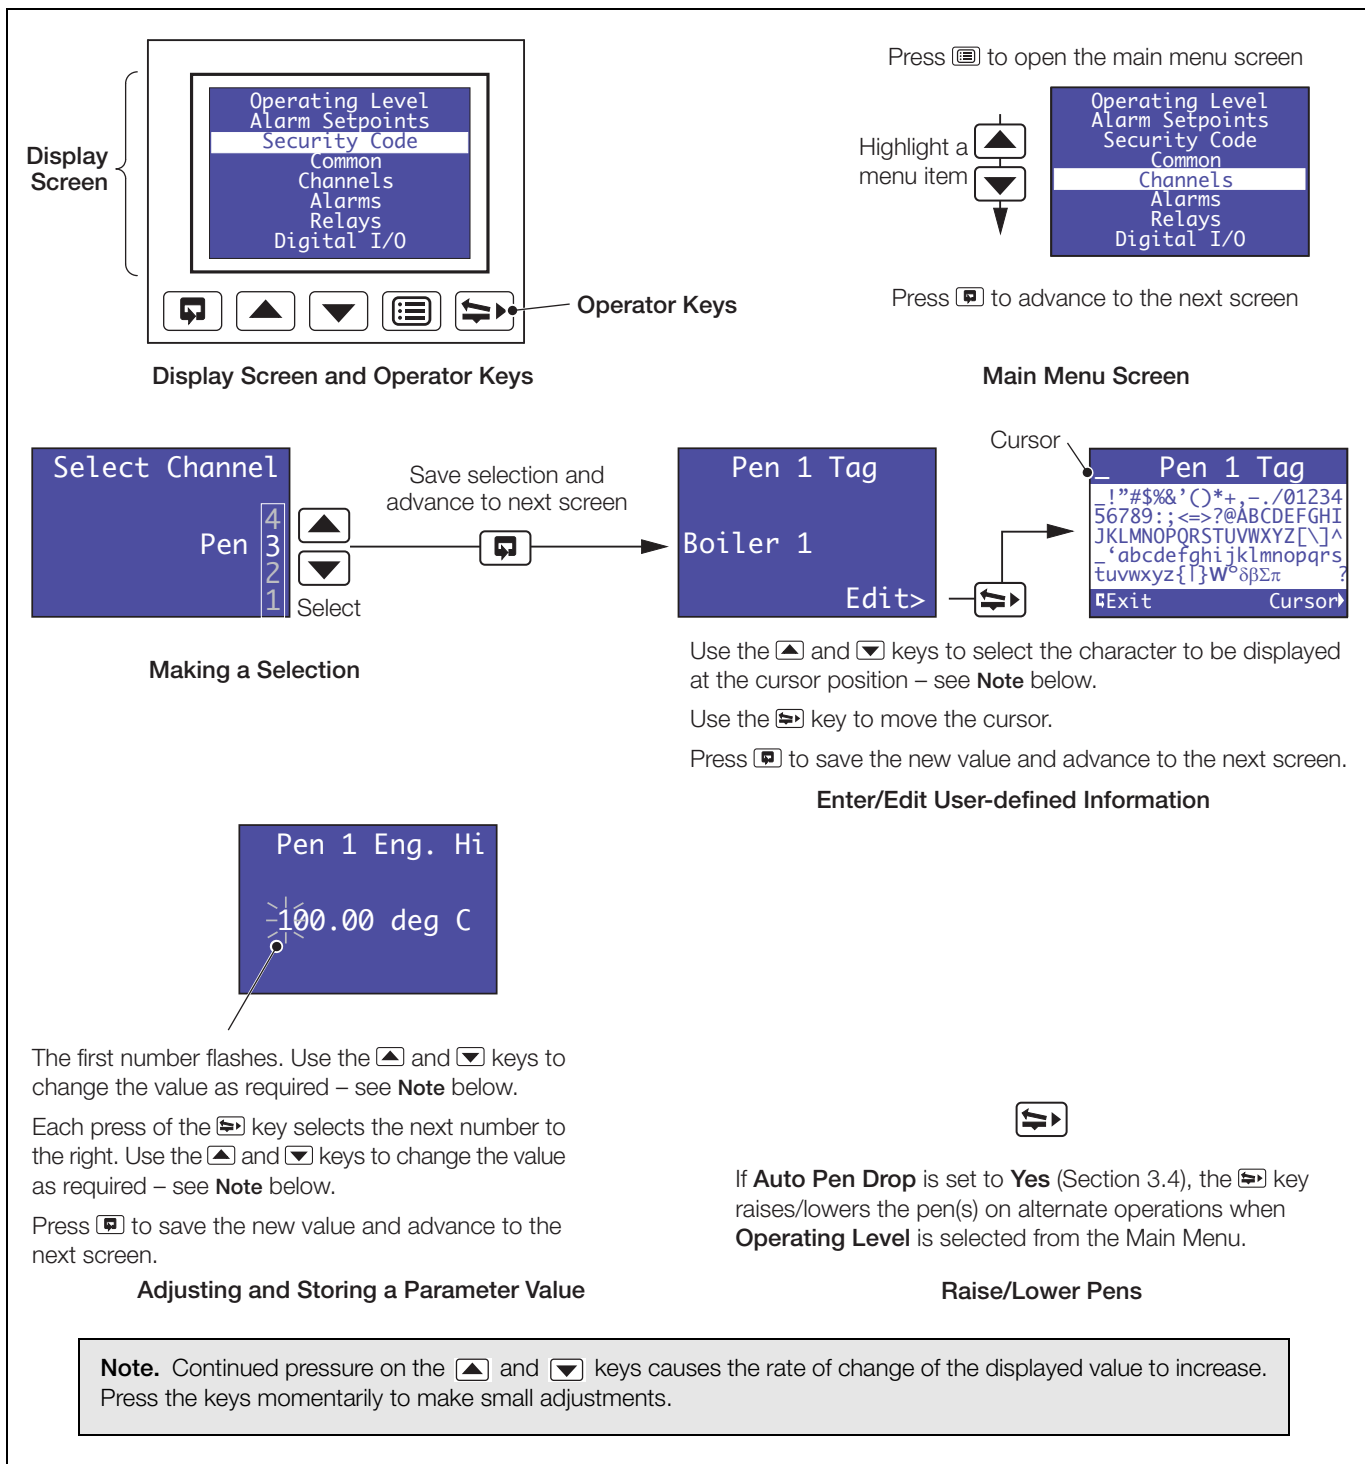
Display Screen

Operating Level
Alarm Setpoints
Security Code
Common
Channels
Alarms
Relays
Digital I/O

Operator Keys

Display Screen and Operator Keys

Press to open the main menu screen

Highlight a menu item

Operating Level
Alarm Setpoints
Security Code
Common
Channels
Alarms
Relays
Digital I/O

Press to advance to the next screen

Main Menu Screen

Select Channel

Pen 4 3 2 1

Select

Save selection and advance to next screen

Making a Selection

Pen 1 Tag

Boiler 1

Edit>

Cursor

Pen 1 Tag
_!"#$%&'()*+,-./01234
56789:;<=>?@ABCDEFGHI
JKLMNOPQRSTUVWXYZ[\]^
_'abcdefghijklmnopqrs
tuvwxyz{|}W°δβΣπ ?
Exit Cursor

Use the and keys to select the character to be displayed at the cursor position – see **Note** below.

Use the key to move the cursor.

Press to save the new value and advance to the next screen.

Enter/Edit User-defined Information

Pen 1 Eng. Hi

100.00 deg C

The first number flashes. Use the and keys to change the value as required – see **Note** below.

Each press of the key selects the next number to the right. Use the and keys to change the value as required – see **Note** below.

Press to save the new value and advance to the next screen.

Adjusting and Storing a Parameter Value

If **Auto Pen Drop** is set to **Yes** (Section 3.4), the key raises/lowers the pen(s) on alternate operations when **Operating Level** is selected from the Main Menu.

Raise/Lower Pens

**Note.** Continued pressure on the and keys causes the rate of change of the displayed value to increase. Press the keys momentarily to make small adjustments.